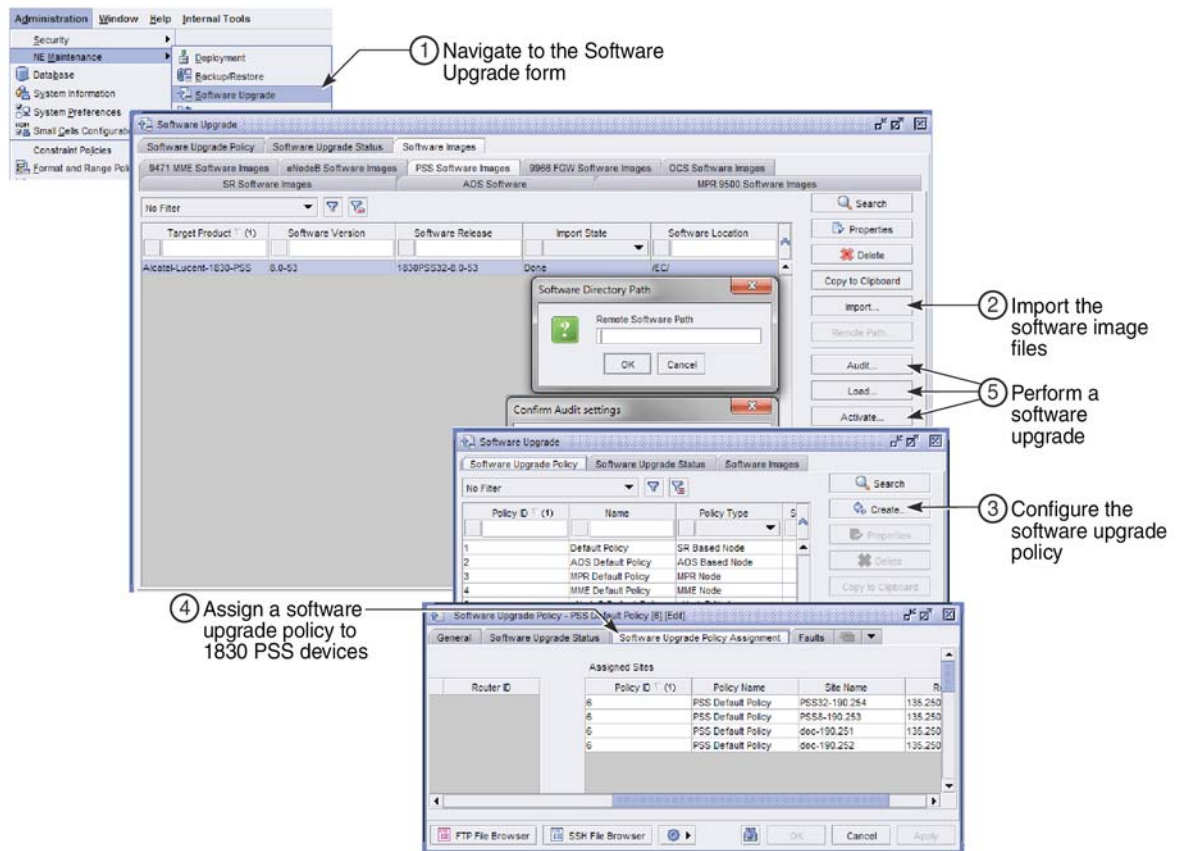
Administration Window Help Internal Tools
Security
NE Maintenance
Database
System Information
System Preferences
Small Cells Configurati
Constraint Policies
Format and Range Pol
Deployment
Backup/Restore
Software Upgrade

1 Navigate to the Software Upgrade form

Software Upgrade
Software Upgrade Policy | Software Upgrade Status | Software Images
9471 MME Software Images | eNodeB Software Images | PSS Software Images | 9968 FGW Software Images | OCS Software Images
SR Software Images | AOS Software | MPR 9500 Software Images
No Filter

| Target Product (1) | Software Version | Software Release | Import State | Software Location |
|---|---|---|---|---|
| Alcatel-Lucent-1830-PSS | 8.0-53 | 1830PSS32-8.0-53 | Done | /EC/ |

Search
Properties
Delete
Copy to Clipboard
Import...
Remote Path...
Audit...
Load...
Activate...

Software Directory Path
Remote Software Path
OK Cancel

Confirm Audit settings

2 Import the software image files

5 Perform a software upgrade

Software Upgrade
Software Upgrade Policy | Software Upgrade Status | Software Images
No Filter

| Policy ID (1) | Name | Policy Type |
|---|---|---|
| 1 | Default Policy | SR Based Node |
| 2 | AOS Default Policy | AOS Based Node |
| 3 | MPR Default Policy | MPR Node |
| 4 | MME Default Policy | MME Node |

Search
Create...
Properties
Delete
Copy to Clipboard

3 Configure the software upgrade policy

4 Assign a software upgrade policy to 1830 PSS devices

Software Upgrade Policy - PSS Default Policy [6] [Edit]
General | Software Upgrade Status | Software Upgrade Policy Assignment | Faults
Assigned Sites
Router ID

| Policy ID (1) | Policy Name | Site Name | R |
|---|---|---|---|
| 6 | PSS Default Policy | PSS32-190.254 | 135.250 |
| 6 | PSS Default Policy | PSS8-190.253 | 135.250 |
| 6 | PSS Default Policy | doc-190.251 | 135.250 |
| 6 | PSS Default Policy | doc-190.252 | 135.250 |

FTP File Browser | SSH File Browser | OK | Cancel | Apply